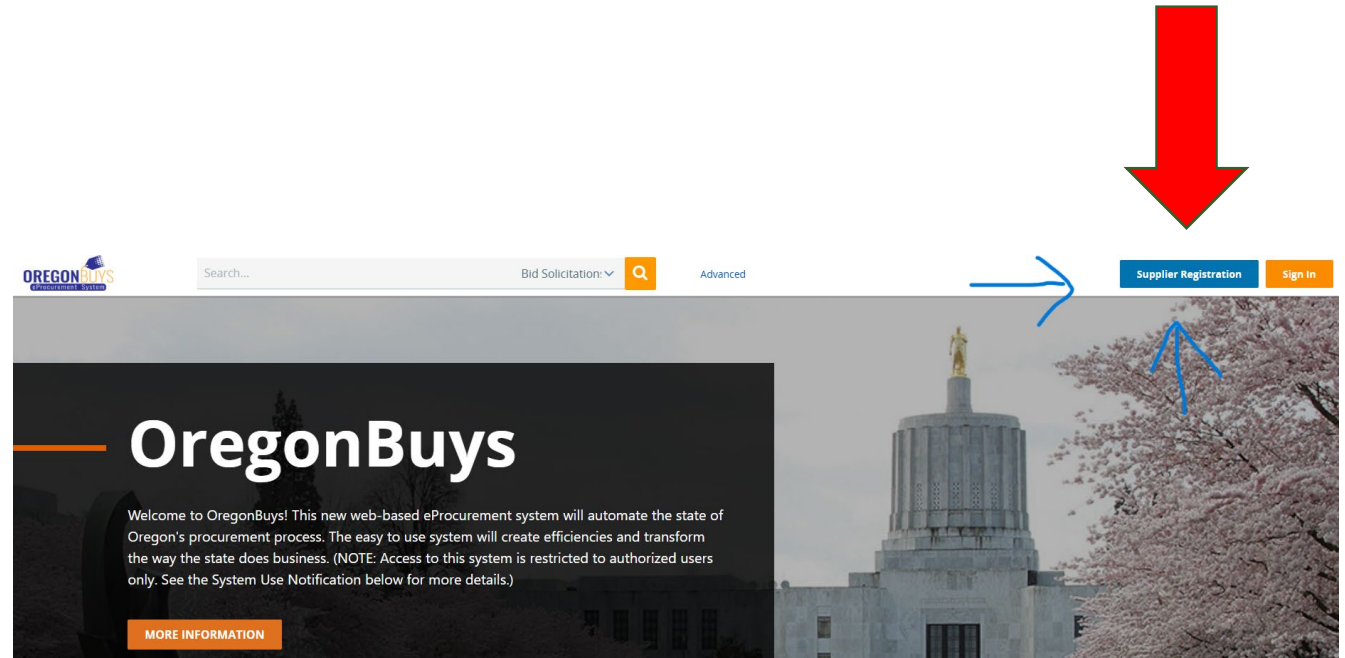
OREGONBUYS
eProcurement System

Search...

Bid Solicitation:

Advanced

Supplier Registration

Sign In

OregonBuys

Welcome to OregonBuys! This new web-based eProcurement system will automate the state of Oregon's procurement process. The easy to use system will create efficiencies and transform the way the state does business. (NOTE: Access to this system is restricted to authorized users only. See the System Use Notification below for more details.)

MORE INFORMATION